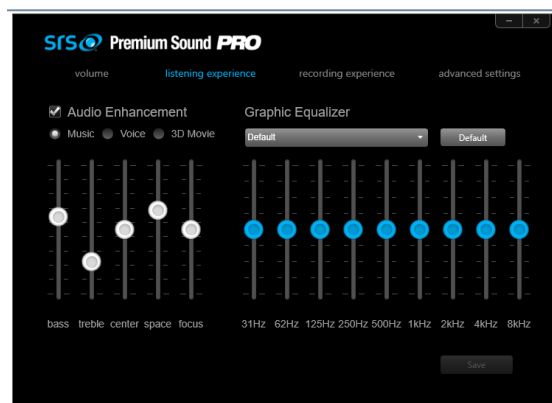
– ×

SRS Premium Sound PRO

volume listening experience recording experience advanced settings

Audio Enhancement

Music Voice 3D Movie

Graphic Equalizer

Default

Default

bass treble center space focus

31Hz 62Hz 125Hz 250Hz 500Hz 1kHz 2kHz 4kHz 8kHz

Save